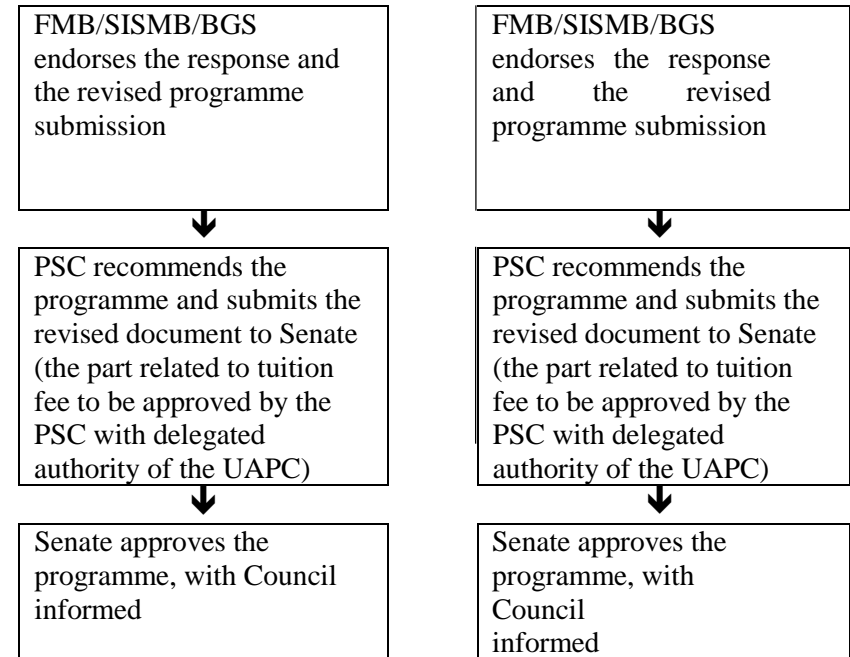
FMB/SISMB/BGS endorses the response and the revised programme submission

PSC recommends the programme and submits the revised document to Senate (the part related to tuition fee to be approved by the PSC with delegated authority of the UAPC)

Senate approves the programme, with Council informed

FMB/SISMB/BGS endorses the response and the revised programme submission

PSC recommends the programme and submits the revised document to Senate (the part related to tuition fee to be approved by the PSC with delegated authority of the UAPC)

Senate approves the programme, with Council informed